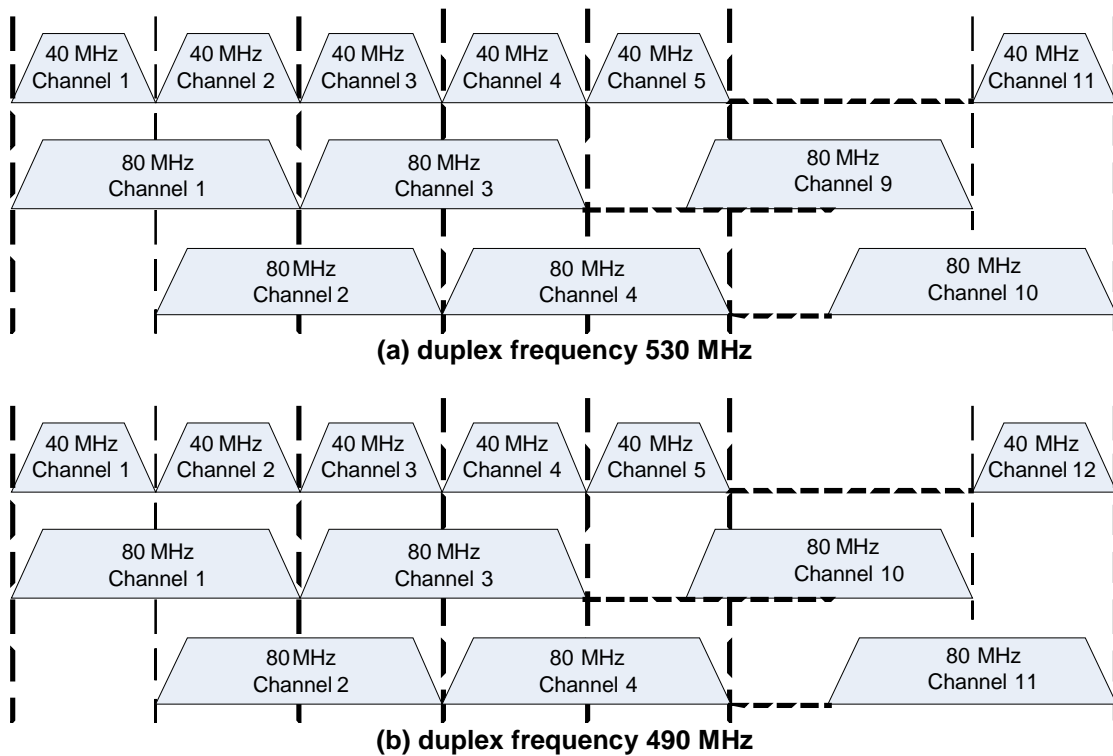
40 MHz Channel 1
40 MHz Channel 2
40 MHz Channel 3
40 MHz Channel 4
40 MHz Channel 5
40 MHz Channel 11
80 MHz Channel 1
80 MHz Channel 3
80 MHz Channel 9
80MHz Channel 2
80 MHz Channel 4
80 MHz Channel 10
(a) duplex frequency 530 MHz

40 MHz Channel 1
40 MHz Channel 2
40 MHz Channel 3
40 MHz Channel 4
40 MHz Channel 5
40 MHz Channel 12
80 MHz Channel 1
80 MHz Channel 3
80 MHz Channel 10
80MHz Channel 2
80 MHz Channel 4
80 MHz Channel 11
(b) duplex frequency 490 MHz